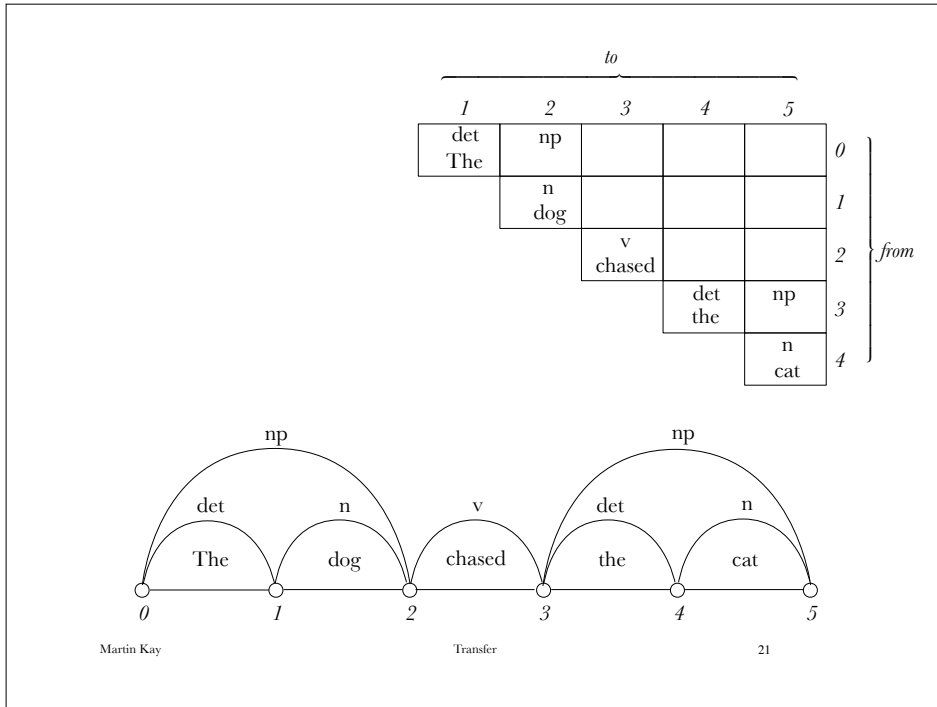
to

| | 1 | 2 | 3 | 4 | 5 |
|---|---|---|---|---|---|
| 0 | det The | np | | | |
| 1 | | n dog | | | |
| 2 | | | v chased | | |
| 3 | | | | det the | np |
| 4 | | | | | n cat |

from

np np
det n v det n
The dog chased the cat
0 1 2 3 4 5

Martin Kay Transfer 21